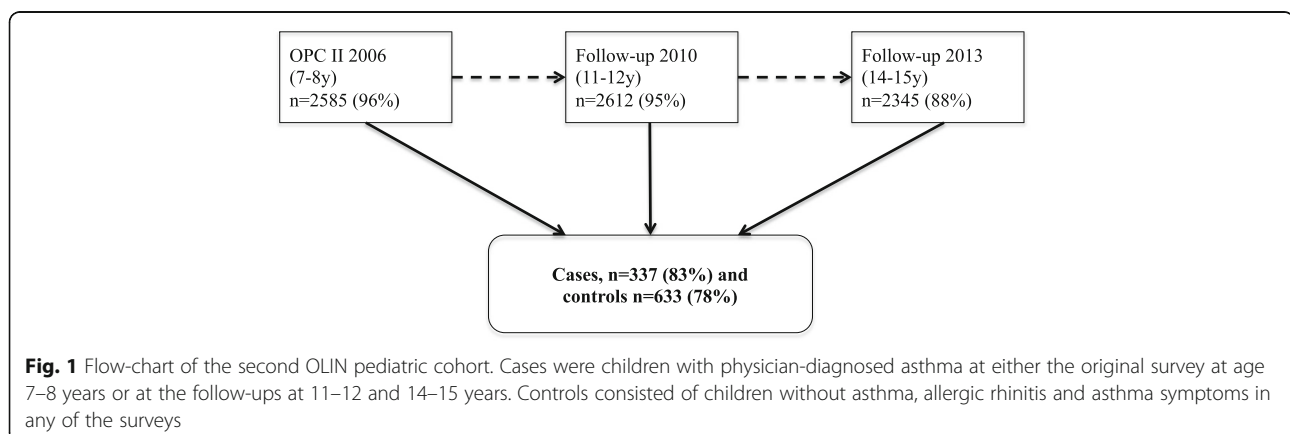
OPC II 2006
(7-8y)
n=2585 (96%)

Follow-up 2010
(11-12y)
n=2612 (95%)

Follow-up 2013
(14-15y)
n=2345 (88%)

Cases, n=337 (83%) and controls n=633 (78%)

Fig. 1 Flow-chart of the second OLIN pediatric cohort. Cases were children with physician-diagnosed asthma at either the original survey at age 7–8 years or at the follow-ups at 11–12 and 14–15 years. Controls consisted of children without asthma, allergic rhinitis and asthma symptoms in any of the surveys